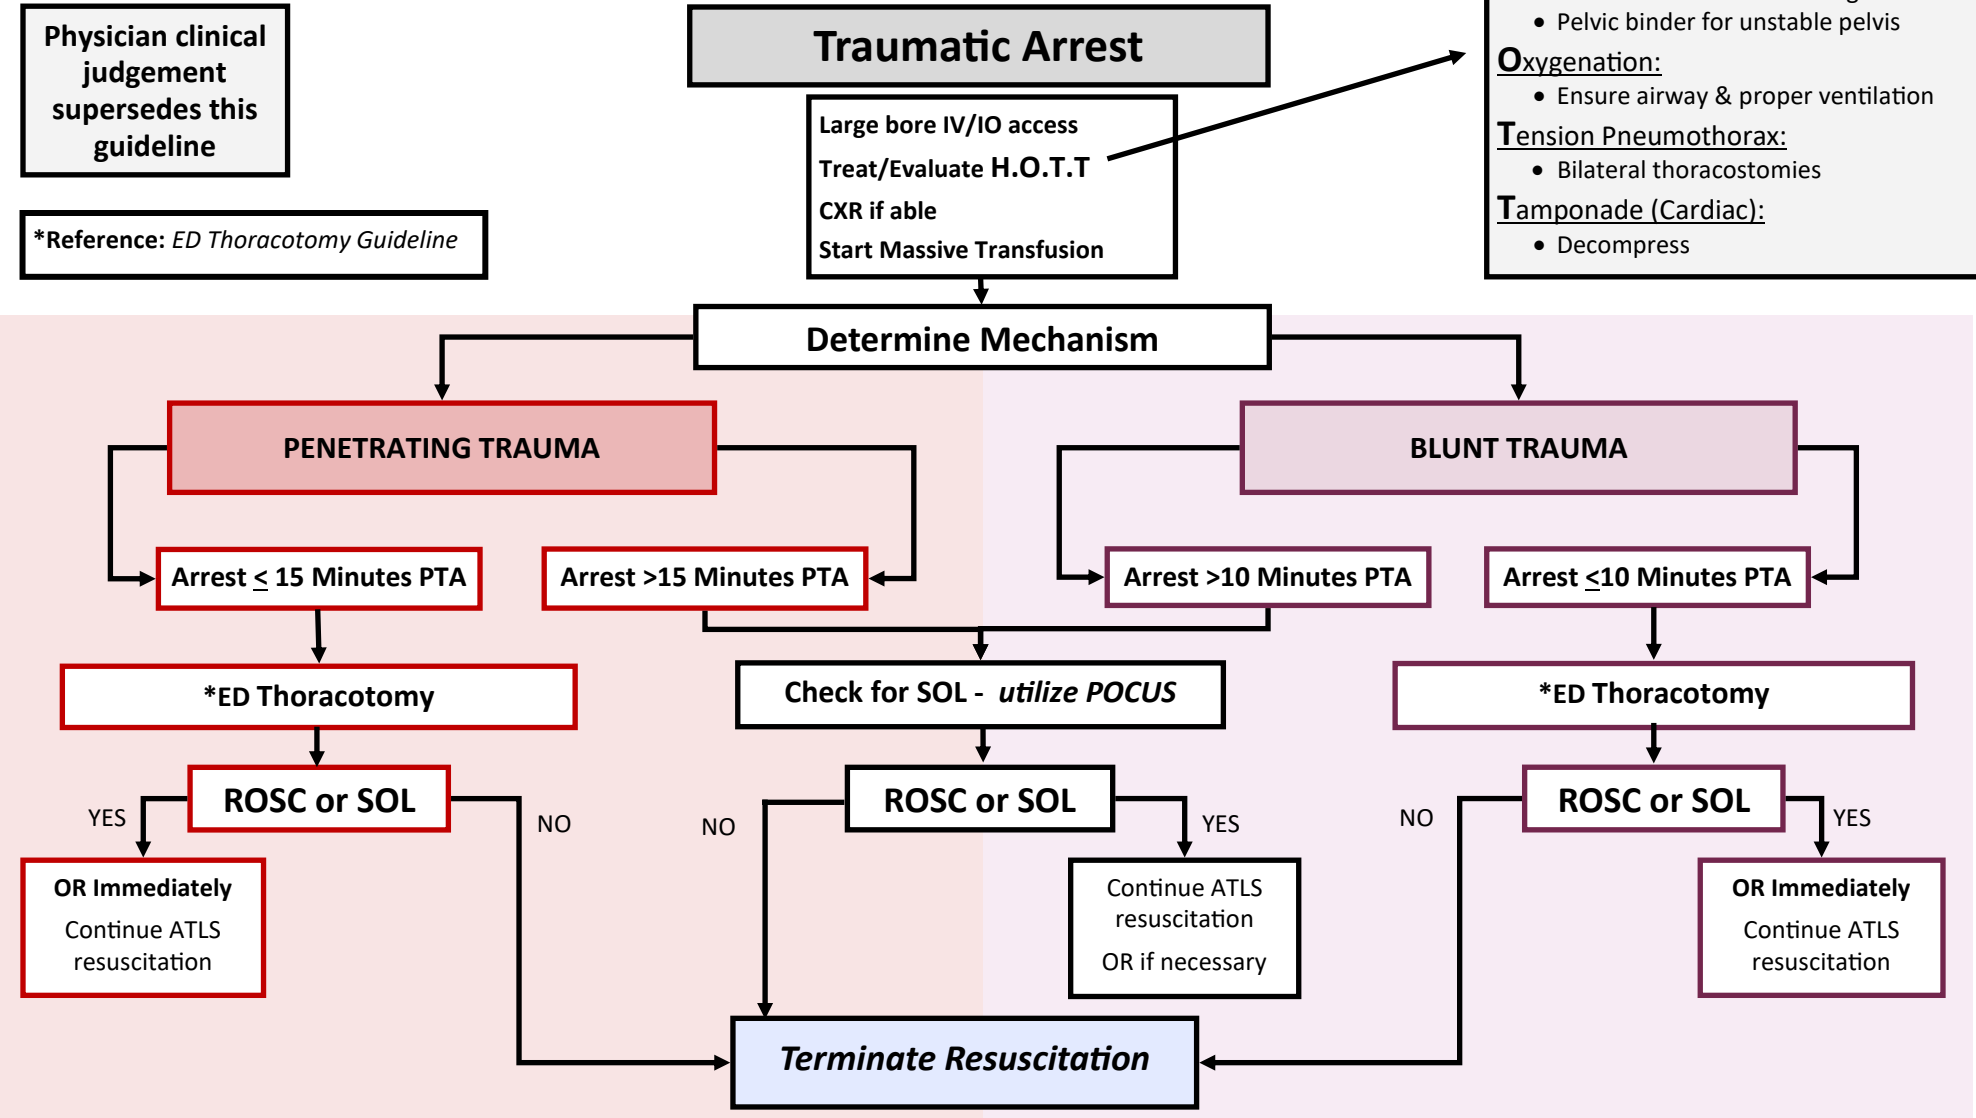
Physician clinical judgement supersedes this guideline

*Reference: *ED Thoracotomy Guideline*

Traumatic Arrest

Large bore IV/IO access
Treat/Evaluate H.O.T.T
CXR if able
Start Massive Transfusion

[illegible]
• Pelvic binder for unstable pelvis
Oxygenation:
• Ensure airway & proper ventilation
Tension Pneumothorax:
• Bilateral thoracostomies
Tamponade (Cardiac):
• Decompress

Determine Mechanism

PENETRATING TRAUMA

BLUNT TRAUMA

Arrest $\leq$ 15 Minutes PTA

Arrest >15 Minutes PTA

Arrest >10 Minutes PTA

Arrest $\leq$10 Minutes PTA

*ED Thoracotomy

Check for SOL - *utilize POCUS*

*ED Thoracotomy

YES

ROSC or SOL

NO

NO

ROSC or SOL

YES

NO

ROSC or SOL

YES

OR Immediately
Continue ATLS resuscitation

Continue ATLS resuscitation
OR if necessary

OR Immediately
Continue ATLS resuscitation

*Terminate Resuscitation*